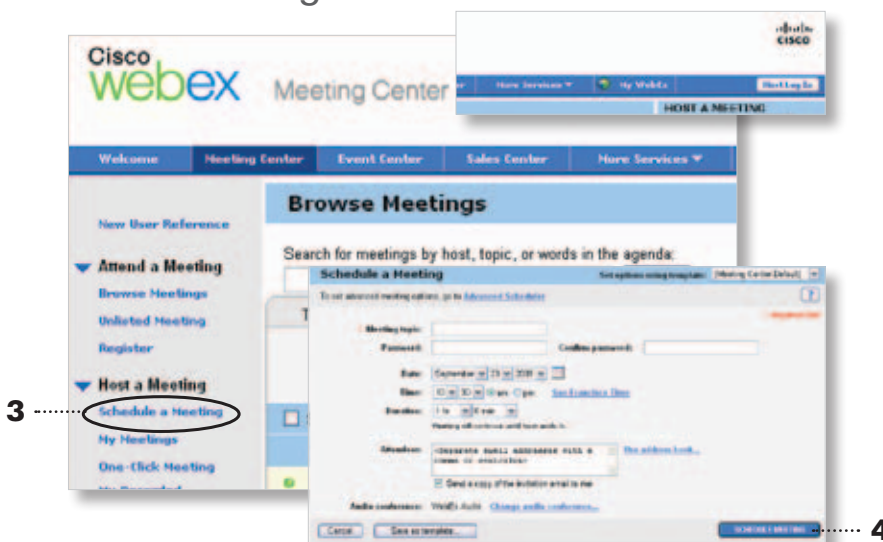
Cisco webex Meeting Center

cisco

More Services ▼ My WebEx Host Log In

HOST A MEETING

Welcome Meeting Center Event Center Sales Center More Services ▼

New User Reference

Attend a Meeting

Browse Meetings

Unlisted Meeting

Register

Host a Meeting

3 Schedule a Meeting

My Meetings

One-Click Meeting

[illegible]

Browse Meetings

Search for meetings by host, topic, or words in the agenda:

Schedule a Meeting

Set options using template: [Meeting Center Default]

To set advanced meeting options, go to Advanced Scheduler

Required field

Meeting topic:

Password: Confirm password:

Date: September 23 2010

Time: 10 30 am pm See Time Zone

Duration: 1 hr 0 min

Meeting will continue until host ends it.

Attendees: <Separate email addresses with a comma or semicolon> Use address book...

Send a copy of the invitation email to me

Audio conference: WebEx Audio Change audio conference...

Cancel Save as template... SCHEDULE MEETING 4